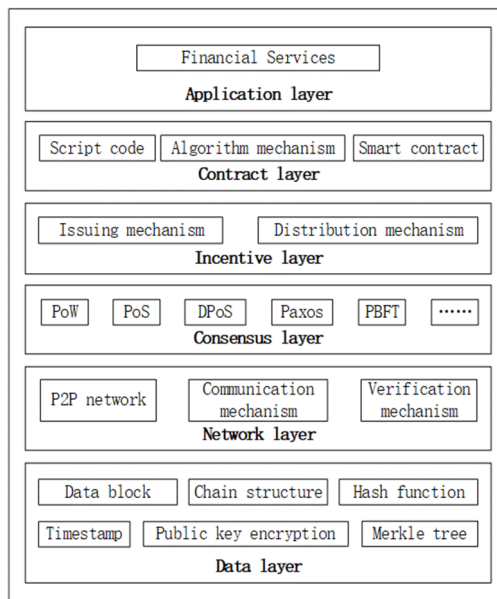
Financial Services

Application layer

Script code
Algorithm mechanism
Smart contract

Contract layer

Issuing mechanism
Distribution mechanism

Incentive layer

PoW
PoS
DPoS
Paxos
PBFT
······

Consensus layer

P2P network
Communication mechanism
Verification mechanism

Network layer

Data block
Chain structure
Hash function
Timestamp
Public key encryption
Merkle tree

Data layer